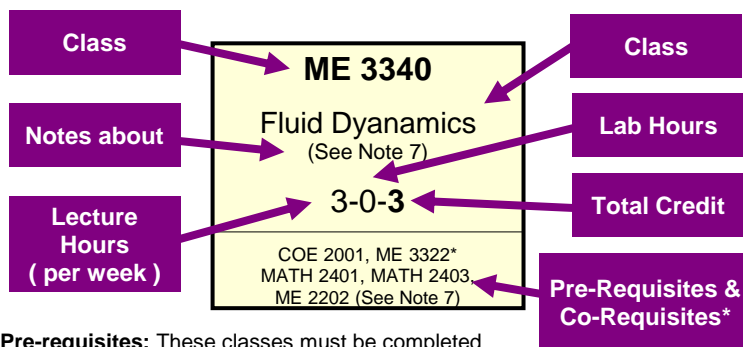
Class

ME 3340

Class

Fluid Dyanamics

(See Note 7)

Notes about

Lab Hours

Lecture Hours ( per week )

3-0-**3**

Total Credit

COE 2001, ME 3322* MATH 2401, MATH 2403, ME 2202 (See Note 7)

Pre-Requisites & Co-Requisites*

**Pre-requisites:** These classes must be completed